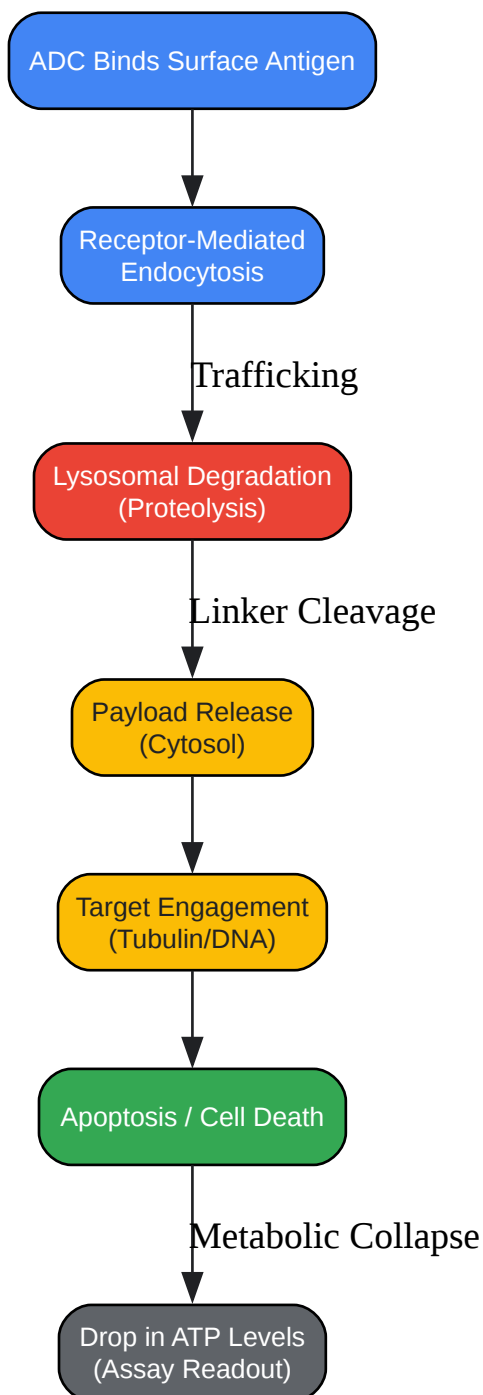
ADC Binds Surface Antigen

Receptor-Mediated Endocytosis

Trafficking

Lysosomal Degradation (Proteolysis)

Linker Cleavage

Payload Release (Cytosol)

Target Engagement (Tubulin/DNA)

Apoptosis / Cell Death

Metabolic Collapse

Drop in ATP Levels (Assay Readout)